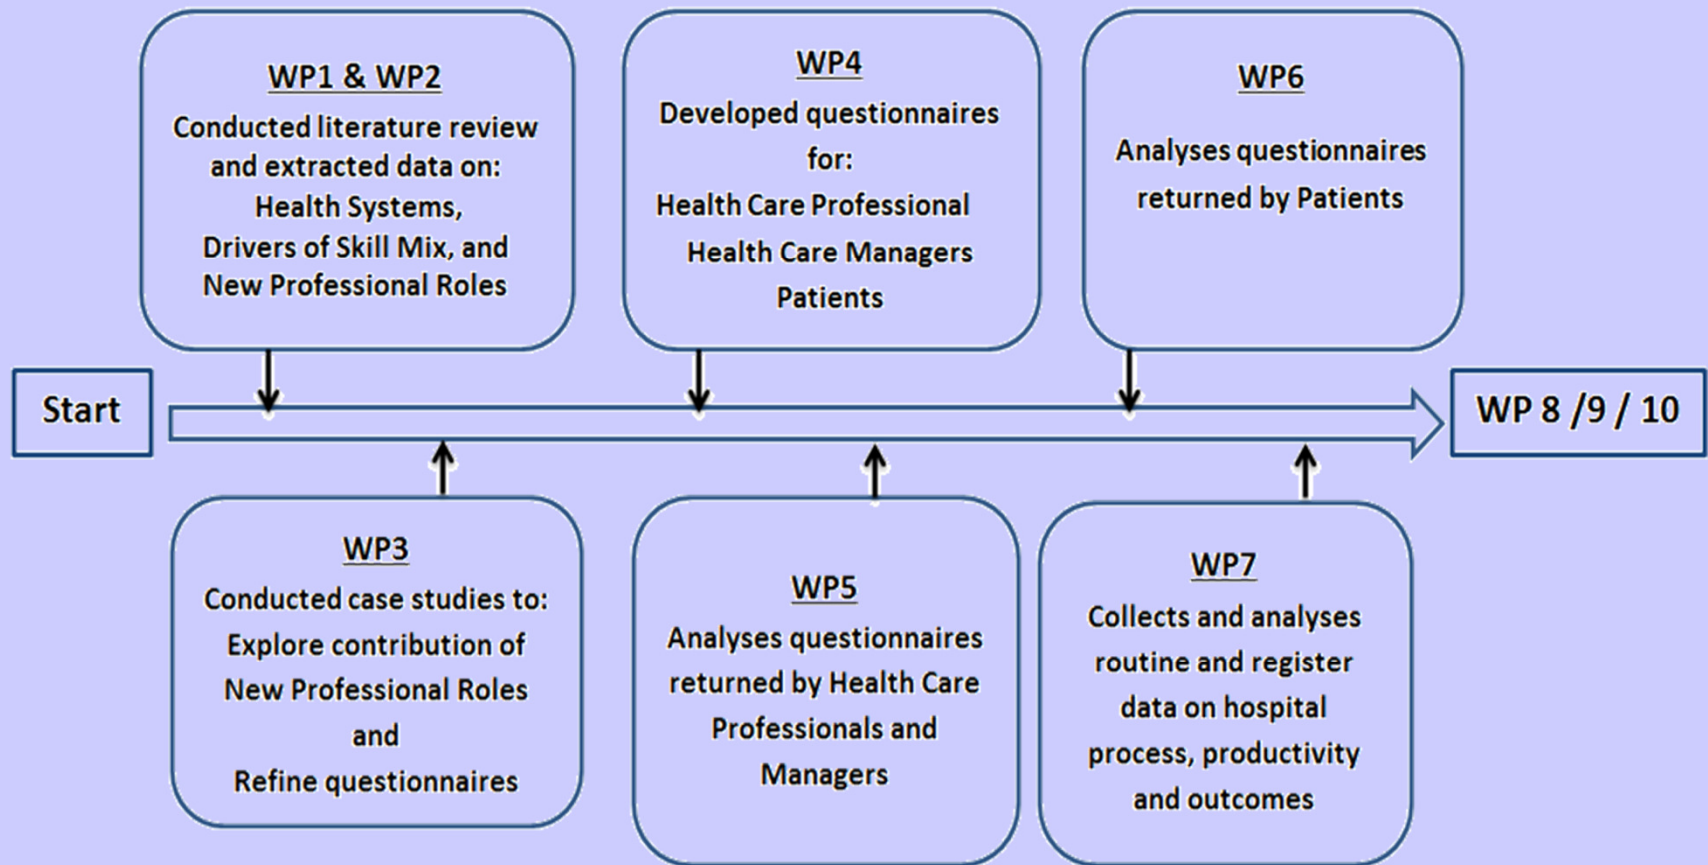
WP1 & WP2
Conducted literature review and extracted data on:
Health Systems,
Drivers of Skill Mix, and
New Professional Roles

WP4
Developed questionnaires for:
Health Care Professional
Health Care Managers
Patients

WP6
Analyses questionnaires returned by Patients

Start

WP 8 /9 / 10

WP3
Conducted case studies to:
Explore contribution of New Professional Roles
and
Refine questionnaires

WP5
Analyses questionnaires returned by Health Care Professionals and Managers

WP7
Collects and analyses routine and register data on hospital process, productivity and outcomes